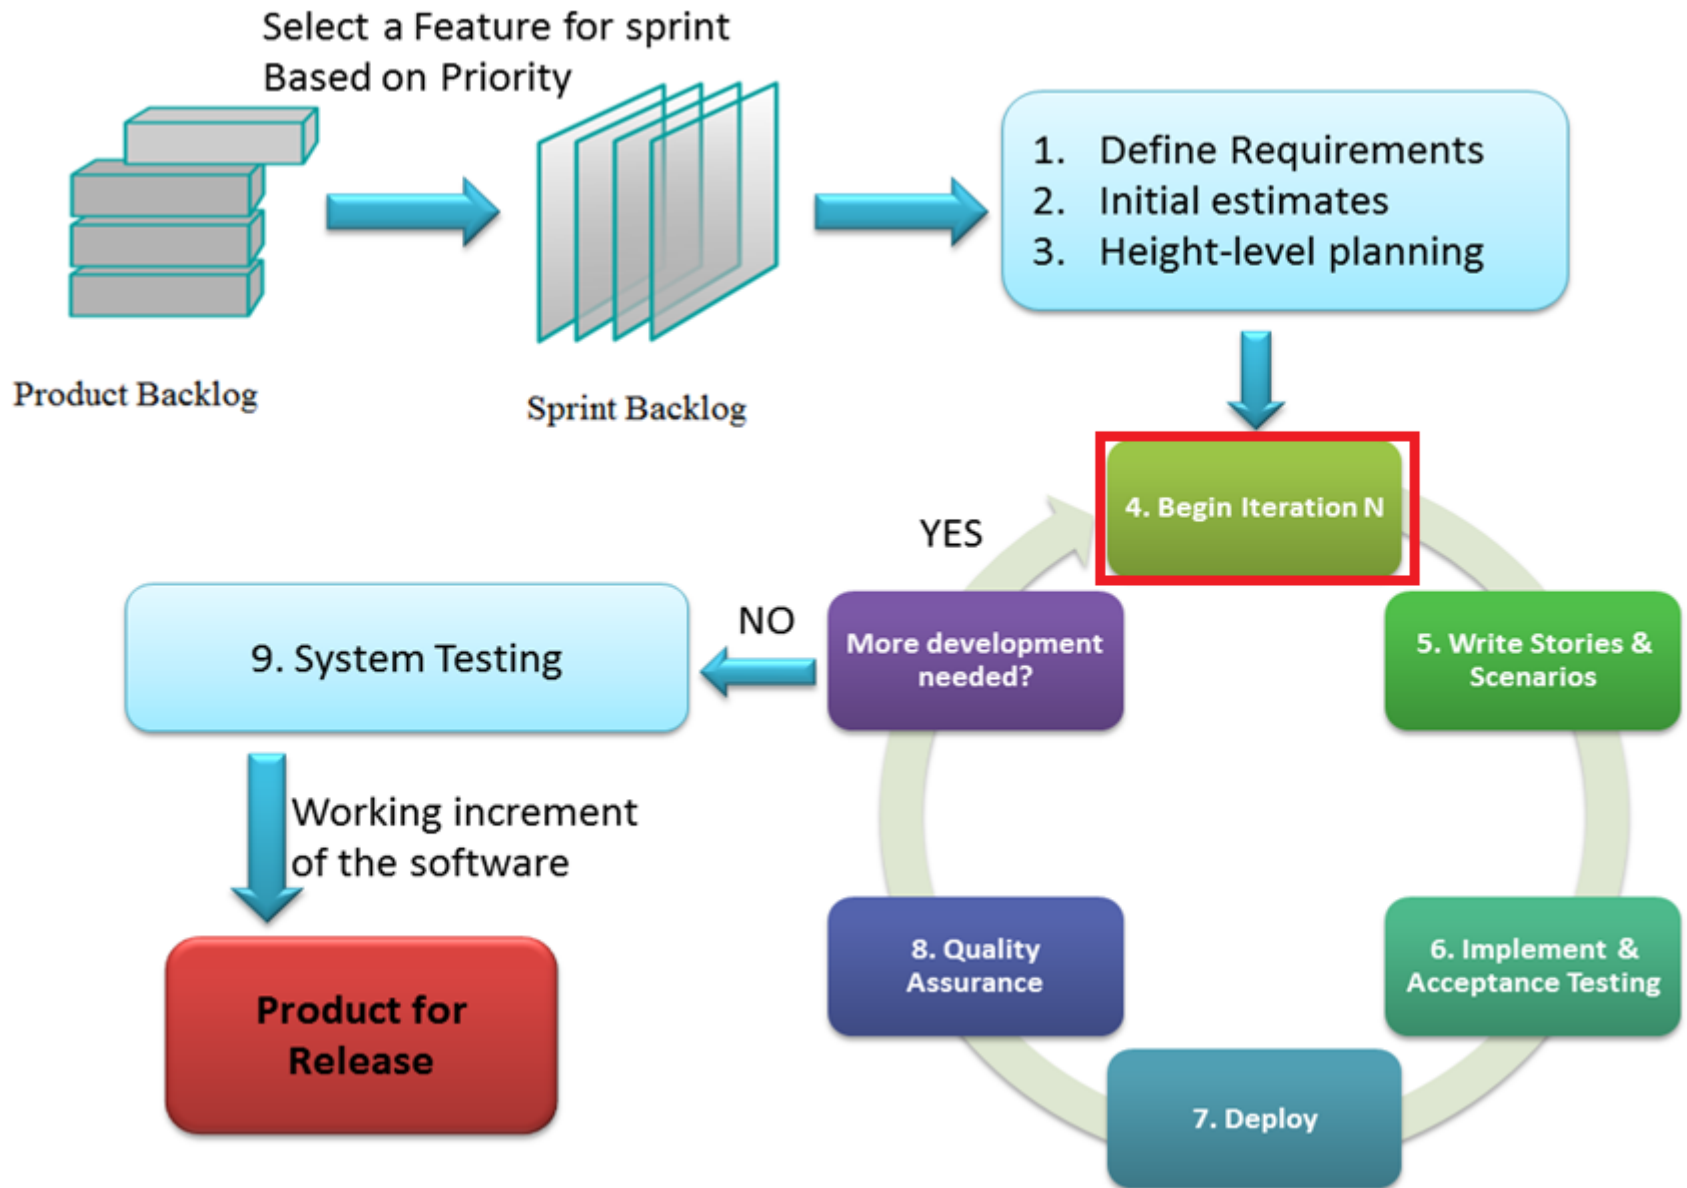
Select a Feature for sprint Based on Priority

Product Backlog

Sprint Backlog

1. Define Requirements
2. Initial estimates
3. Height-level planning

4. Begin Iteration N

YES

NO

9. System Testing

More development needed?

5. Write Stories & Scenarios

Working increment of the software

Product for Release

8. Quality Assurance

6. Implement & Acceptance Testing

7. Deploy